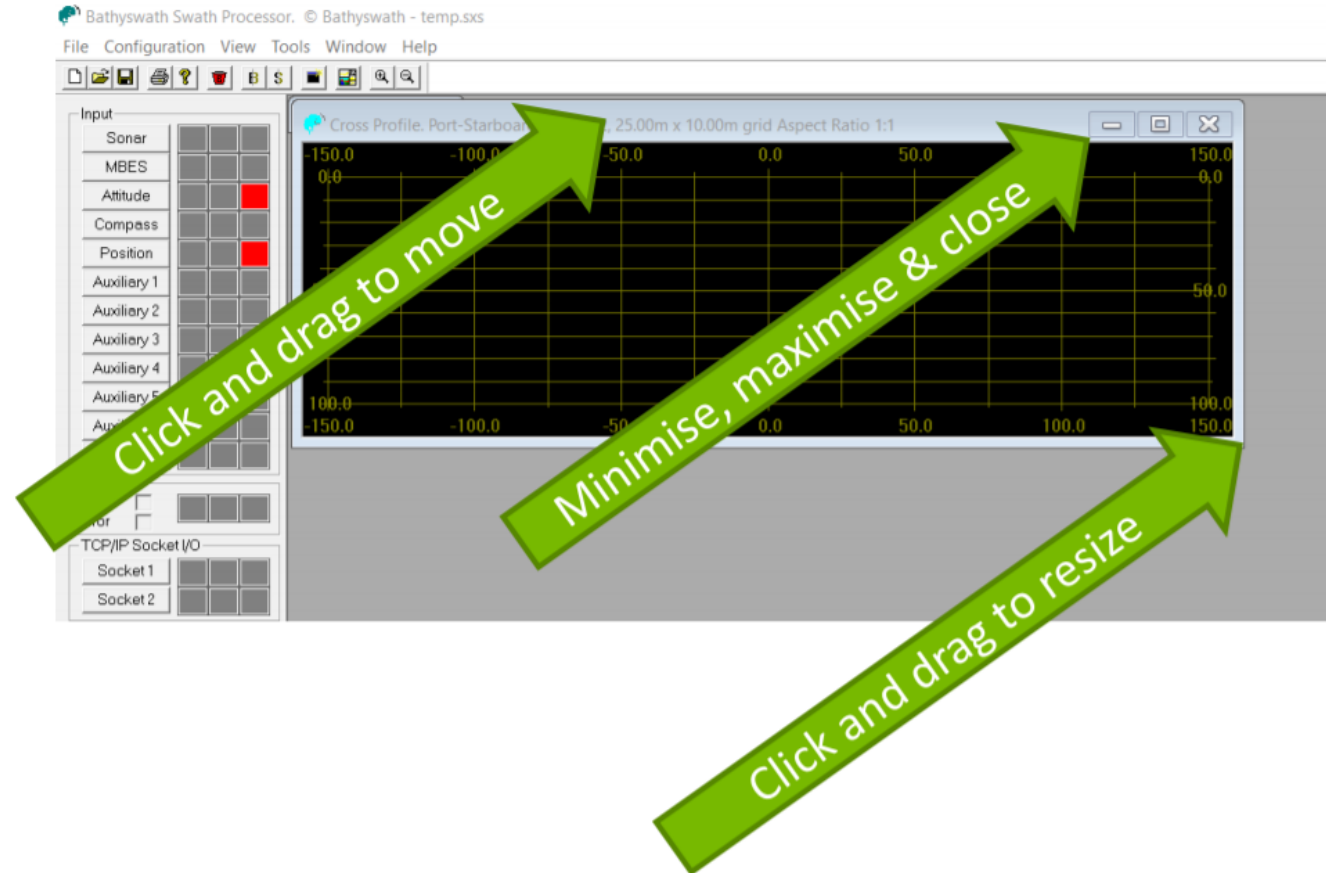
Bathyswath Swath Processor. © Bathyswath - temp.sxs

File Configuration View Tools Window Help

B S

Input

Sonar

MBES

Attitude

Compass

Position

Auxiliary 1

Auxiliary 2

Auxiliary 3

Auxiliary 4

Auxiliary 5

Au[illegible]

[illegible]or

TCP/IP Socket I/O

Socket 1

Socket 2

Cross Profile. Port-Starboa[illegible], 25.00m x 10.00m grid Aspect Ratio 1:1

-150.0 -100.0 -50.0 0.0 50.0 150.0

0.0 0.0

50.0

100.0 100.0

-150.0 -100.0 -50.0 0.0 50.0 100.0 150.0

Click and drag to move

Minimise, maximise & close

Click and drag to resize